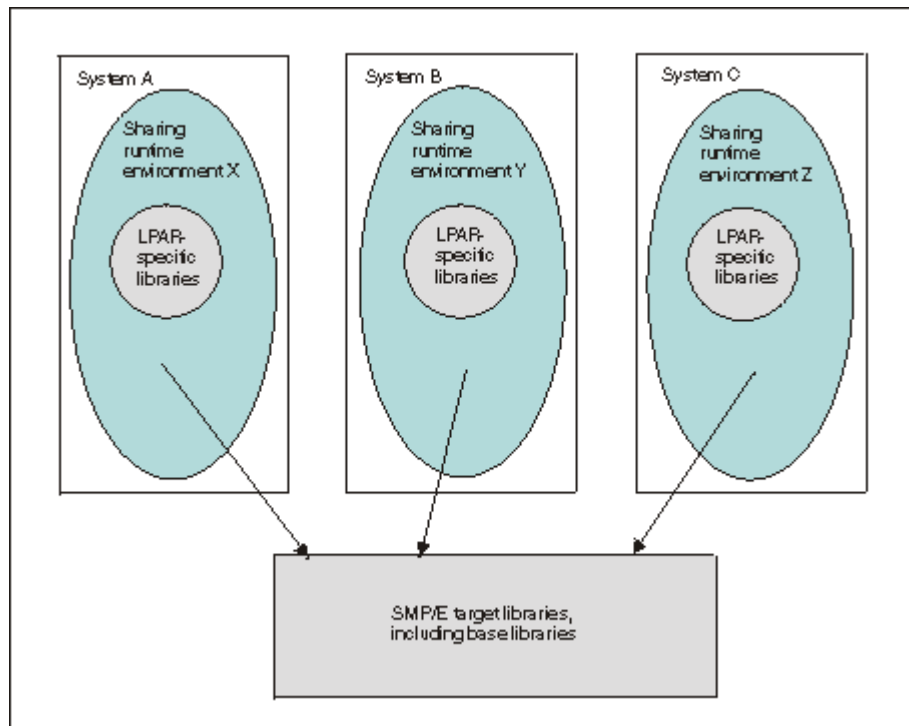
System A

Sharing runtime environment X

LPAR-specific libraries

System B

Sharing runtime environment Y

LPAR-specific libraries

System C

Sharing runtime environment Z

LPAR-specific libraries

SMP/E target libraries, including base libraries